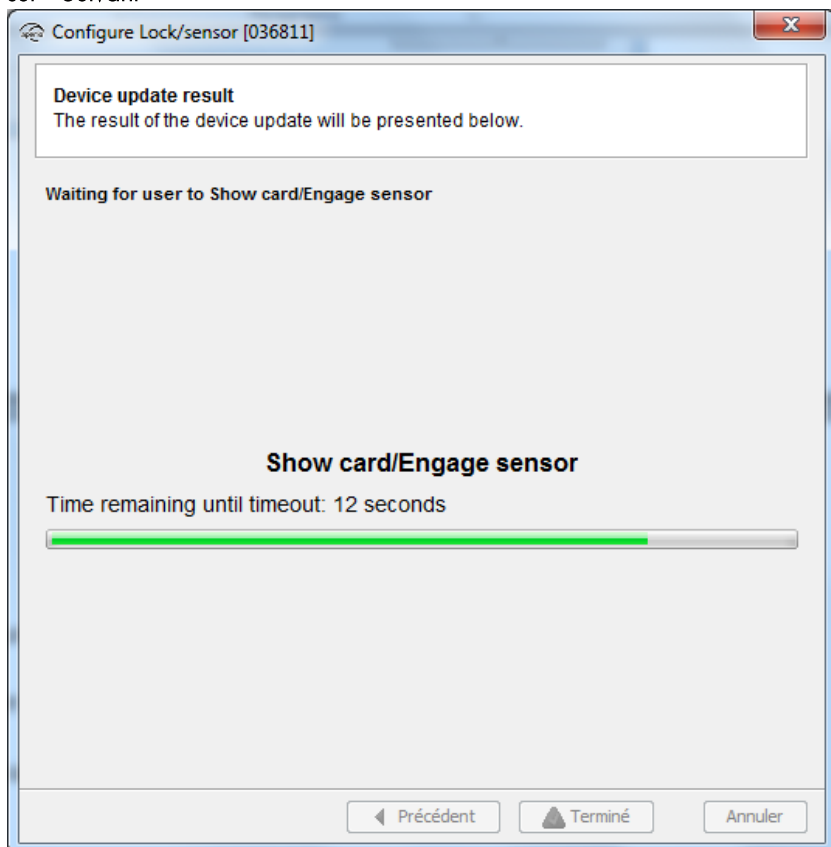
Configure Lock/sensor [036811]

Device update result
The result of the device update will be presented below.

Waiting for user to Show card/Engage sensor

Show card/Engage sensor

Time remaining until timeout: 12 seconds

Précédent Terminé Annuler